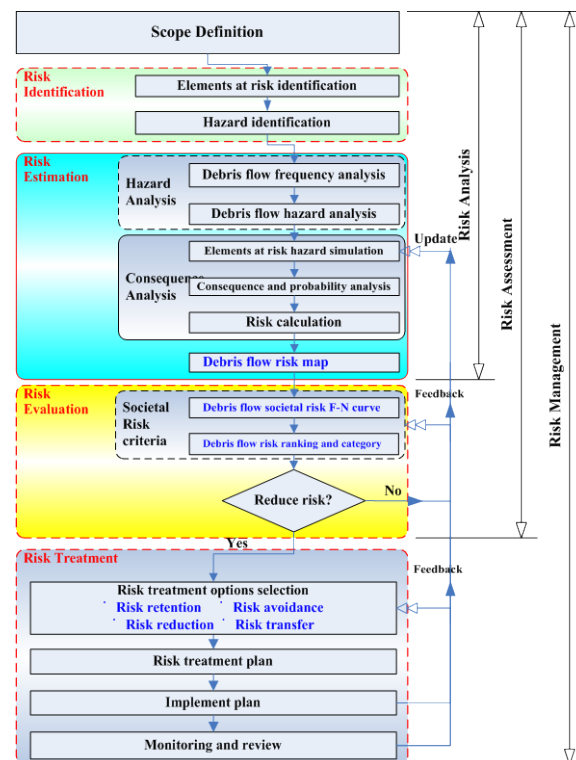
Scope Definition

Risk Identification

Elements at risk identification

Hazard identification

Risk Estimation

Hazard Analysis

Debris flow frequency analysis

Debris flow hazard analysis

Consequence Analysis

Elements at risk hazard simulation

Consequence and probability analysis

Risk calculation

Debris flow risk map

Update

Risk Analysis

Risk Assessment

Risk Management

Risk Evaluation

Societal Risk criteria

Debris flow societal risk F-N curve

Debris flow risk ranking and category

Feedback

Reduce risk?

No

Yes

Risk Treatment

Feedback

Risk treatment options selection

Risk retention

Risk avoidance

Risk reduction

Risk transfer

Risk treatment plan

Implement plan

Monitoring and review